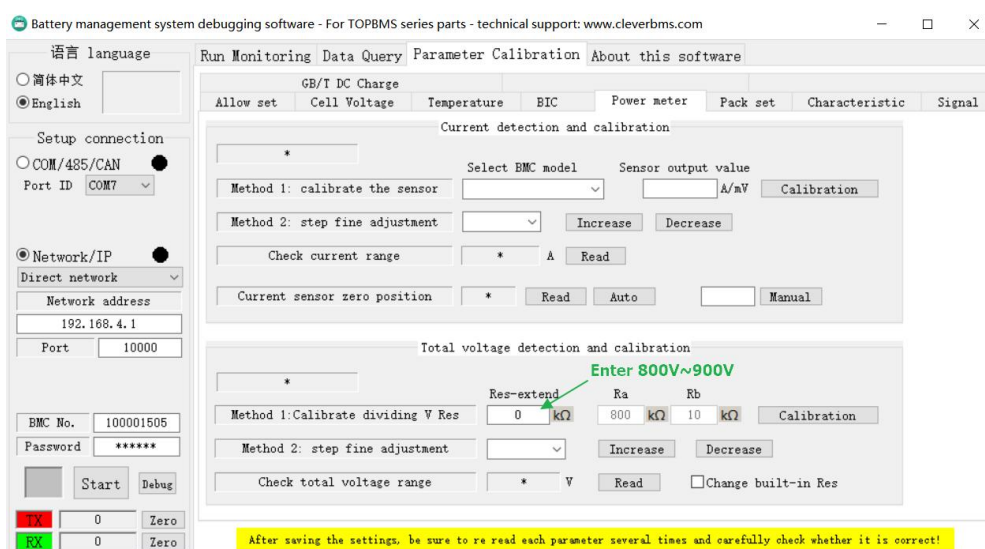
Battery management system debugging software - For TOPBMS series parts - technical support: www.cleverbms.com

语言 language
○简体中文
◉English

Setup connection
○COM/485/CAN
Port ID COM7

◉Network/IP
Direct network
Network address
192.168.4.1
Port 10000

BMC No. 100001505
Password ******

Start Debug

TX 0 Zero
RX 0 Zero

Run Monitoring | Data Query | Parameter Calibration | About this software

GB/T DC Charge
Allow set | Cell Voltage | Temperature | BIC | Power meter | Pack set | Characteristic | Signal

Current detection and calibration
*
Select BMC model Sensor output value
Method 1: calibrate the sensor A/mV Calibration
Method 2: step fine adjustment Increase Decrease
Check current range * A Read
Current sensor zero position * Read Auto Manual

Total voltage detection and calibration
Enter 800V~900V
*
Res-extend Ra Rb
Method 1:Calibrate dividing V Res 0 kΩ 800 kΩ 10 kΩ Calibration
Method 2: step fine adjustment Increase Decrease
Check total voltage range * V Read Change built-in Res

After saving the settings, be sure to re read each parameter several times and carefully check whether it is correct!